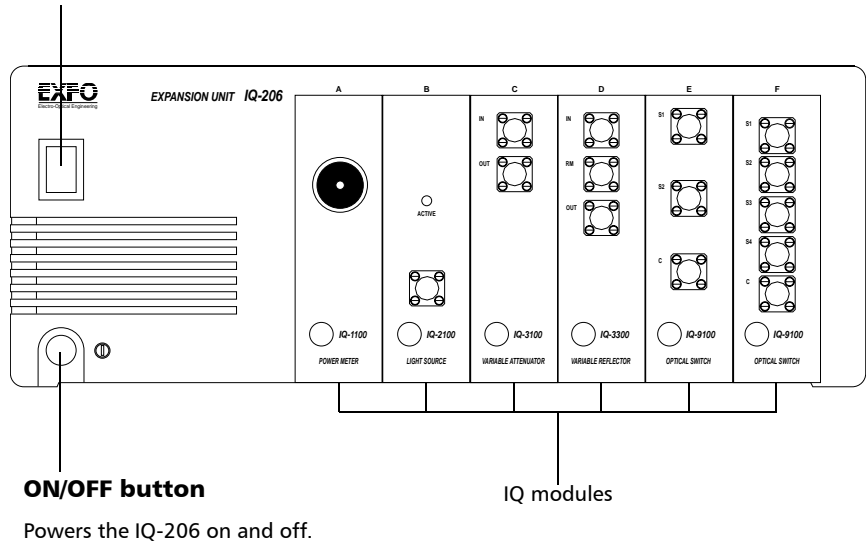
EXFO
Electro-Optical Engineering

EXPANSION UNIT IQ-206

A

B

C

D

E

F

ACTIVE

IN
OUT

IN
RM
OUT

S1
S2
C

S1
S2
S3
S4
C

IQ-1100
POWER METER

IQ-2100
LIGHT SOURCE

IQ-3100
VARIABLE ATTENUATOR

IQ-3300
VARIABLE REFLECTOR

IQ-9100
OPTICAL SWITCH

IQ-9100
OPTICAL SWITCH

ON/OFF button

IQ modules

Powers the IQ-206 on and off.